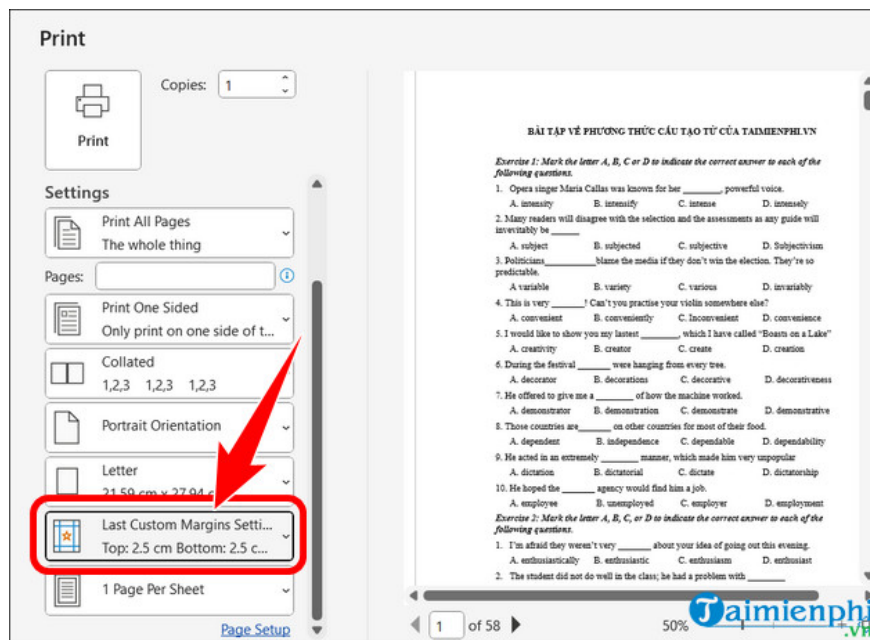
Print

Print

Copies: 1

Settings

Print All Pages
The whole thing

Pages:

Print One Sided
Only print on one side of t...

Collated
1,2,3 1,2,3 1,2,3

Portrait Orientation

Letter
21.59 cm x 27.94 c...

Last Custom Margins Setti...
Top: 2.5 cm Bottom: 2.5 c...

1 Page Per Sheet

Page Setup

BÀI TẬP VỀ PHƯƠNG THỨC CẤU TẠO TỪ CỦA TAIMIENPHI.VN

Exercise 1: Mark the letter A, B, C or D to indicate the correct answer to each of the following questions.

1. Opera singer Maria Callas was known for her ________, powerful voice.
A. intensity B. intensify C. intense D. intensely

2. Many readers will disagree with the selection and the assessments as any guide will inevitably be ______
A. subject B. subjected C. subjective D. Subjectivism

3. Politicians___________blame the media if they don't win the election. They're so predictable.
A. variable B. variety C. various D. invariably

4. This is very _______! Can't you practise your violin somewhere else?
A. convenient B. conveniently C. Inconvenient D. convenience

5. I would like to show you my lastest ________, which I have called "Boasts on a Lake"
A. creativity B. creator C. create D. creation

6. During the festival ______ were hanging from every tree.
A. decorator B. decorations C. decorative D. decorativeness

7. He offered to give me a ________ of how the machine worked.
A. demonstrator B. demonstration C. demonstrate D. demonstrative

8. Those countries are_______ on other countries for most of their food.
A. dependent B. independence C. dependable D. dependability

9. He acted in an extremely ________ manner, which made him very unpopular
A. dictation B. dictatorial C. dictate D. dictatorship

10. He hoped the ______ agency would find him a job.
A. employee B. unemployed C. employer D. employment

Exercise 2: Mark the letter A, B, C or D to indicate the correct answer to each of the following questions.

1. I'm afraid they weren't very _______ about your idea of going out this evening.
A. enthusiastically B. enthusiastic C. enthusiasm D. enthusiast

2. The student did not do well in the class; he had a problem with ________

1 of 58

50%

Taimienphi.vn